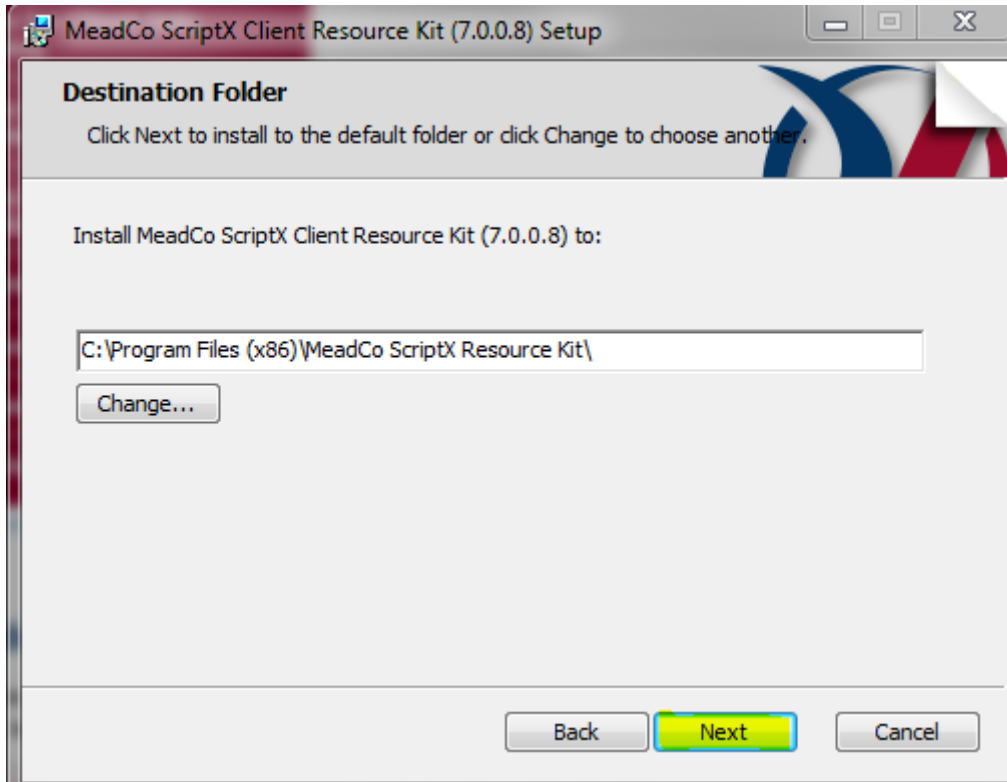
MeadCo ScriptX Client Resource Kit (7.0.0.8) Setup

Destination Folder

Click Next to install to the default folder or click Change to choose another.

Install MeadCo ScriptX Client Resource Kit (7.0.0.8) to:

C:\Program Files (x86)\MeadCo ScriptX Resource Kit\

Change...

Back

Next

Cancel